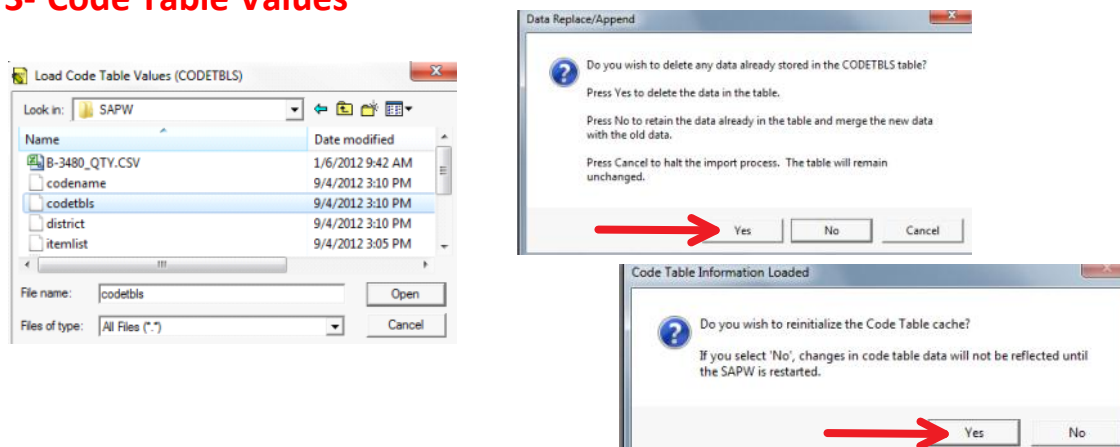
3- Code Table Values

Load Code Table Values (CODETBLS)

Look in: SAPW

| Name | Date modified |
|---|---|
| B-3480_QTY.CSV | 1/6/2012 9:42 AM |
| codename | 9/4/2012 3:10 PM |
| codetbls | 9/4/2012 3:10 PM |
| district | 9/4/2012 3:10 PM |
| itemlist | 9/4/2012 3:05 PM |

File name: codetbls
Open
Files of type: All Files (*.*)
Cancel

Data Replace/Append

Do you wish to delete any data already stored in the CODETBLS table?

Press Yes to delete the data in the table.

Press No to retain the data already in the table and merge the new data with the old data.

Press Cancel to halt the import process. The table will remain unchanged.

Yes No Cancel

Code Table Information Loaded

Do you wish to reinitialize the Code Table cache?

If you select 'No', changes in code table data will not be reflected until the SAPW is restarted.

Yes No